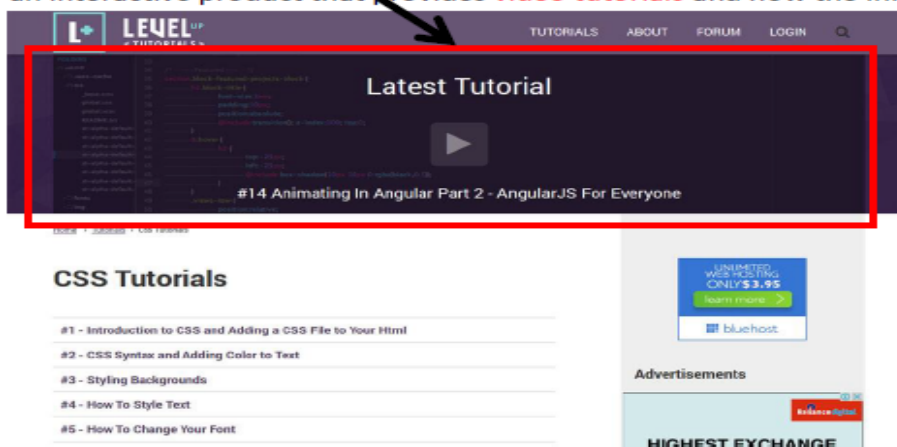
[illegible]

LEVEL UP TUTORIALS

TUTORIALS ABOUT FORUM LOGIN

Latest Tutorial

#14 Animating In Angular Part 2 - AngularJS For Everyone

Home › Tutorials › CSS Tutorials

CSS Tutorials

#1 - Introduction to CSS and Adding a CSS File to Your Html

#2 - CSS Syntax and Adding Color to Text

#3 - Styling Backgrounds

#4 - How To Style Text

#5 - How To Change Your Font

UNLIMITED WEB HOSTING ONLY $3.95

learn more

bluehost

Advertisements

HIGHEST EXCHANGE